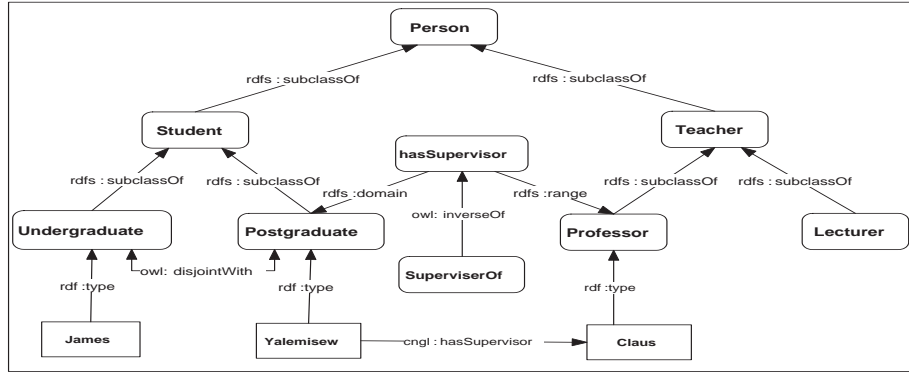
Person

rdfs : subclassOf

rdfs : subclassOf

Student

hasSupervisor

Teacher

rdfs : subclassOf

rdfs : subclassOf

rdfs :domain

rdfs :range

rdfs : subclassOf

rdfs : subclassOf

Undergraduate

Postgraduate

owl: inverseOf

Professor

Lecturer

owl: disjointWith

SuperviserOf

rdf :type

rdf :type

rdf :type

James

Yalemisew

cngl : hasSupervisor

Claus